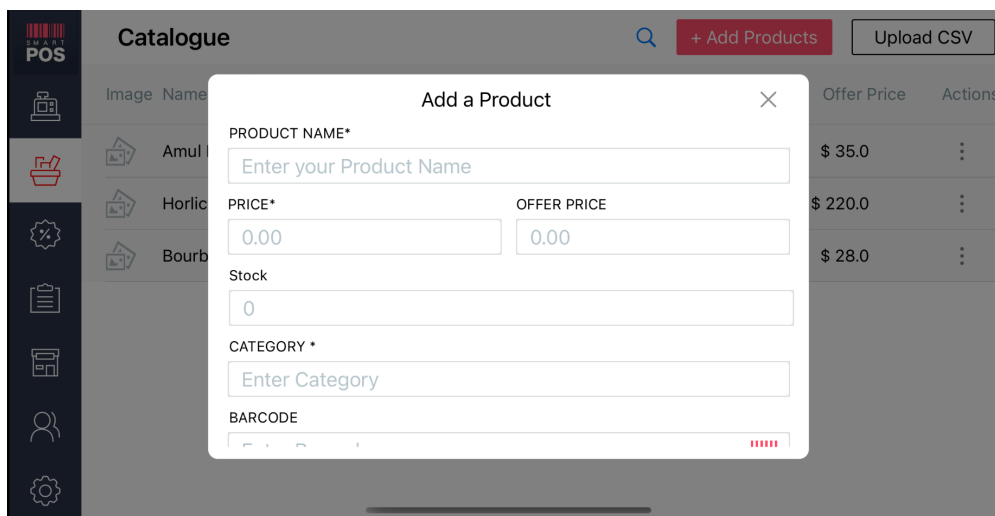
SMART POS

Catalogue

+ Add Products

Upload CSV

Image Name

Offer Price

Actions

Amul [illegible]

$ 35.0

Horlic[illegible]

$ 220.0

Bourb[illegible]

$ 28.0

Add a Product

PRODUCT NAME*

Enter your Product Name

PRICE*

0.00

OFFER PRICE

0.00

Stock

0

CATEGORY *

Enter Category

BARCODE

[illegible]